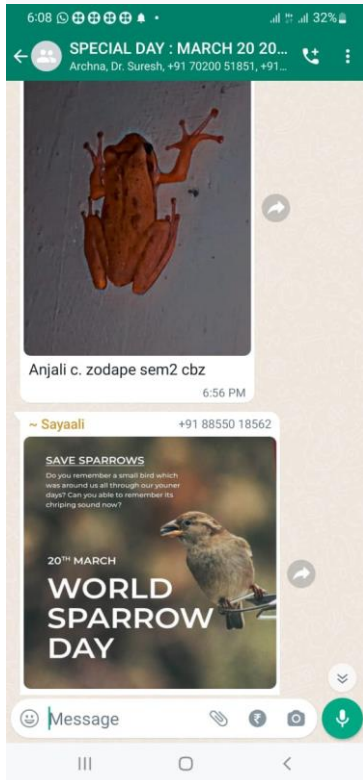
6:08 32%

SPECIAL DAY : MARCH 20 20...
Archna, Dr. Suresh, +91 70200 51851, +91...

Anjali c. zodape sem2 cbz
6:56 PM

~ Sayaali +91 88550 18562

SAVE SPARROWS
Do you remember a small bird which was around us all through our youner days? Can you able to remember its chriping sound now?

20TH MARCH
WORLD SPARROW DAY

Message